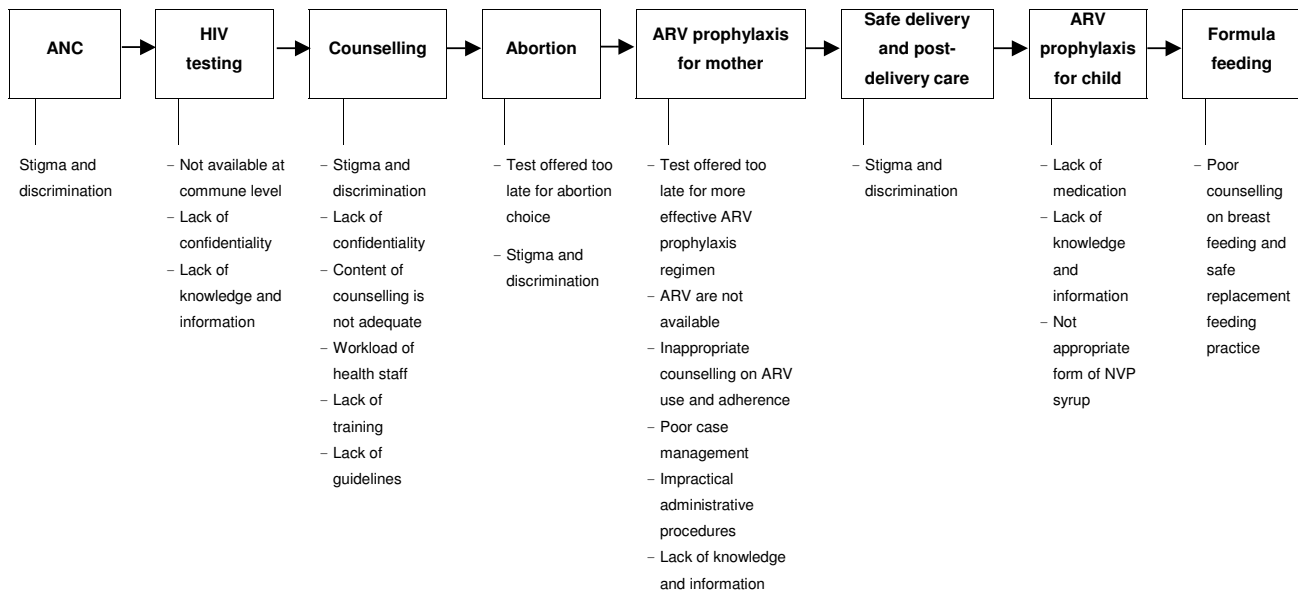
ANC

HIV testing

Counselling

Abortion

ARV prophylaxis for mother

Safe delivery and post-delivery care

ARV prophylaxis for child

Formula feeding

Stigma and discrimination

– Not available at commune level
– Lack of confidentiality
– Lack of knowledge and information

– Stigma and discrimination
– Lack of confidentiality
– Content of counselling is not adequate
– Workload of health staff
– Lack of training
– Lack of guidelines

– Test offered too late for abortion choice
– Stigma and discrimination

– Test offered too late for more effective ARV prophylaxis regimen
– ARV are not available
– Inappropriate counselling on ARV use and adherence
– Poor case management
– Impractical administrative procedures
– Lack of knowledge and information

– Stigma and discrimination

– Lack of medication
– Lack of knowledge and information
– Not appropriate form of NVP syrup

– Poor counselling on breast feeding and safe replacement feeding practice